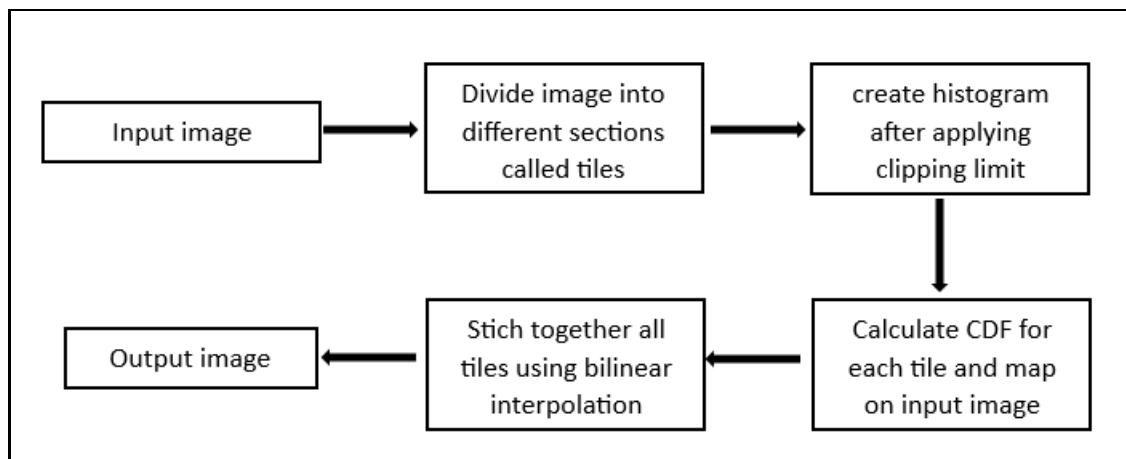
Input image

Divide image into different sections called tiles

create histogram after applying clipping limit

Calculate CDF for each tile and map on input image

Stich together all tiles using bilinear interpolation

Output image